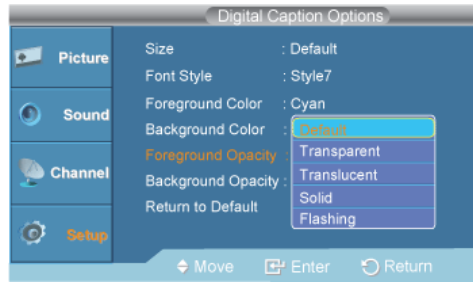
Digital Caption Options

Picture

Sound

Channel

Setup

Size : Default

Font Style : Style7

Foreground Color : Cyan

Background Color :

Foreground Opacity :

Background Opacity :

Return to Default

Default

Transparent

Translucent

Solid

Flashing

Move Enter Return